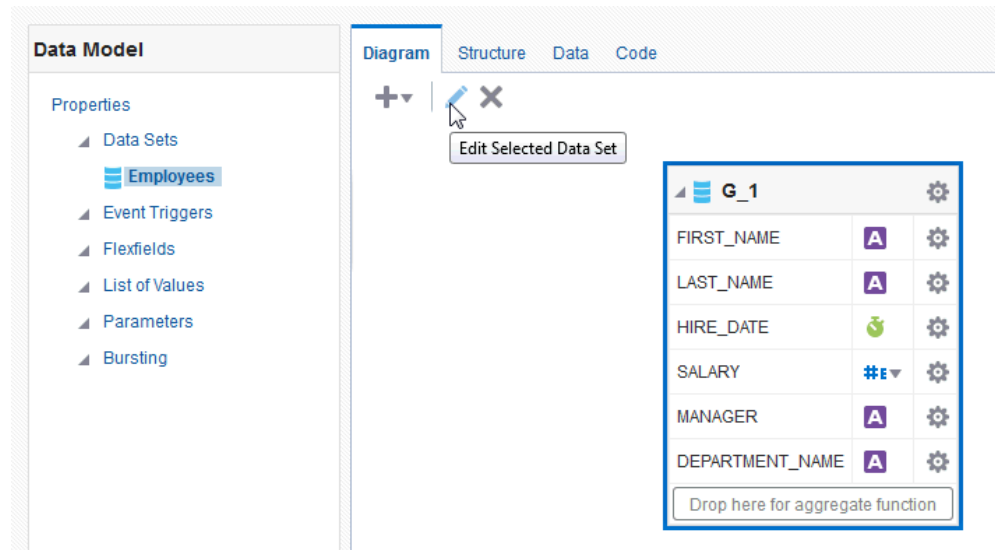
Data Model

Properties
Data Sets
Employees
Event Triggers
Flexfields
List of Values
Parameters
Bursting

Diagram Structure Data Code

Edit Selected Data Set

G_1

| FIRST_NAME | A |
|---|---|
| LAST_NAME | A |
| HIRE_DATE | |
| SALARY | #E |
| MANAGER | A |
| DEPARTMENT_NAME | A |

Drop here for aggregate function